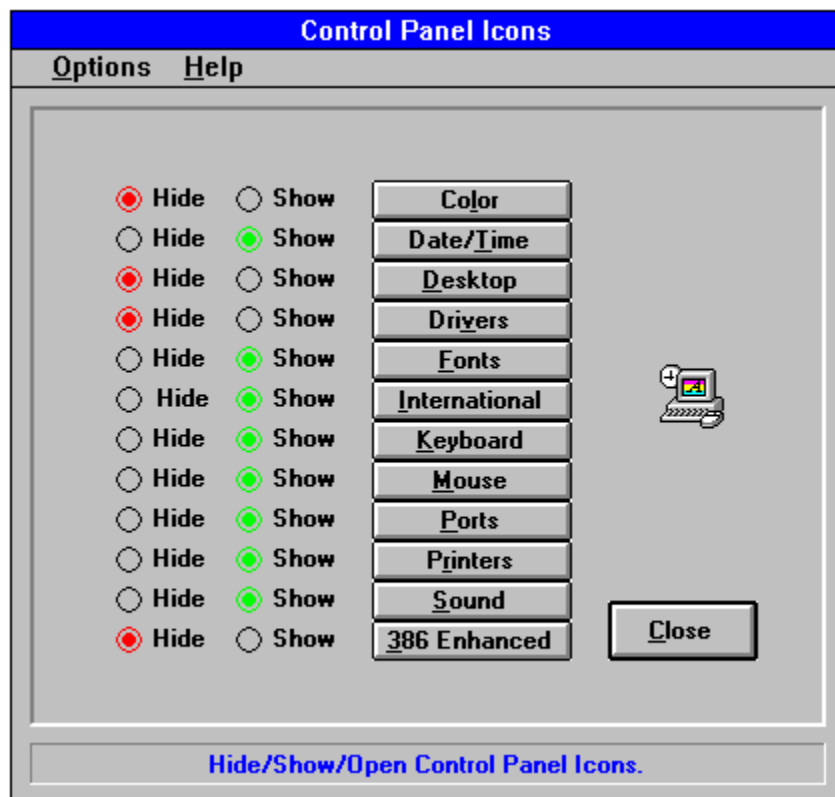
Control Panel Icons

Options Help

Hide Show Color
Hide Show Date/Time
Hide Show Desktop
Hide Show Drivers
Hide Show Fonts
Hide Show International
Hide Show Keyboard
Hide Show Mouse
Hide Show Ports
Hide Show Printers
Hide Show Sound
Hide Show 386 Enhanced

Close

Hide/Show/Open Control Panel Icons.